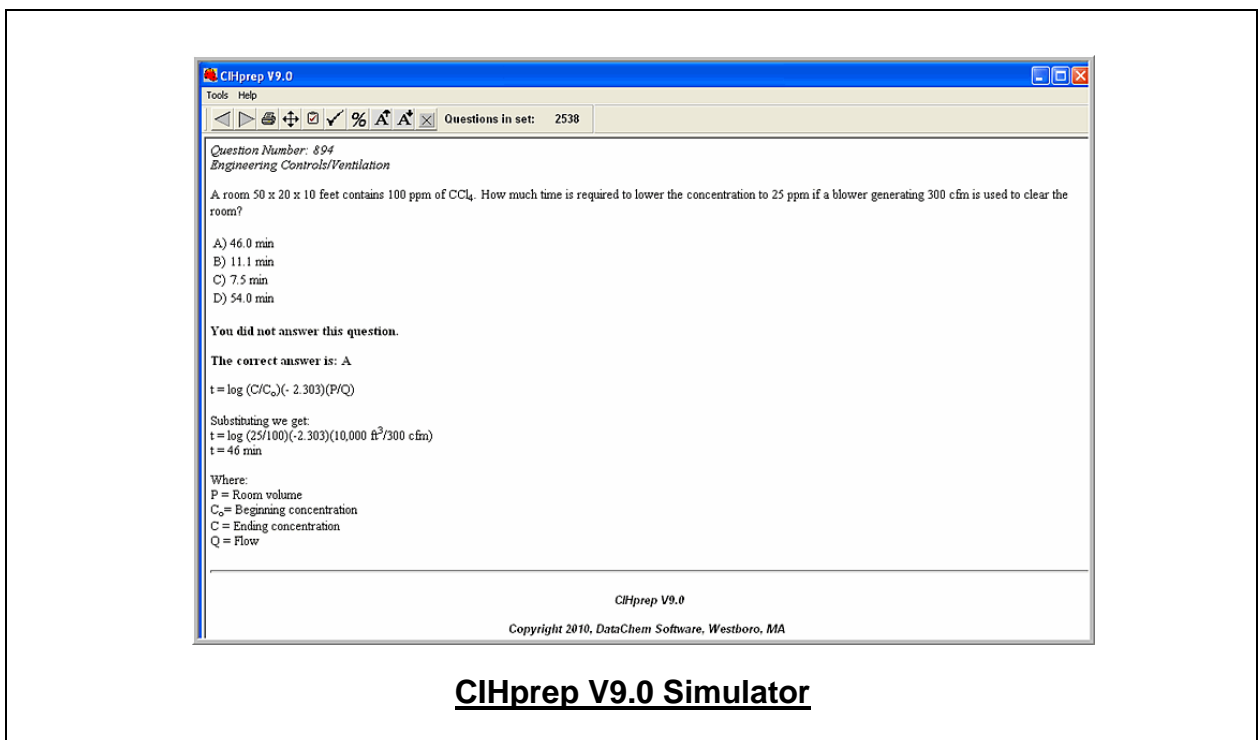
CIHprep V9.0

Tools Help

Questions in set: 2538

Question Number: 894
Engineering Controls/Ventilation

A room 50 x 20 x 10 feet contains 100 ppm of $CCl_4$. How much time is required to lower the concentration to 25 ppm if a blower generating 300 cfm is used to clear the room?

A) 46.0 min
B) 11.1 min
C) 7.5 min
D) 54.0 min

You did not answer this question.

The correct answer is: A

t = log (C/$C_o$)(- 2.303)(P/Q)

Substituting we get:
t = log (25/100)(-2.303)(10,000 $ft^3$/300 cfm)
t = 46 min

Where:
P = Room volume
$C_o$= Beginning concentration
C = Ending concentration
Q = Flow

CIHprep V9.0

Copyright 2010, DataChem Software, Westboro, MA

CIHprep V9.0 Simulator